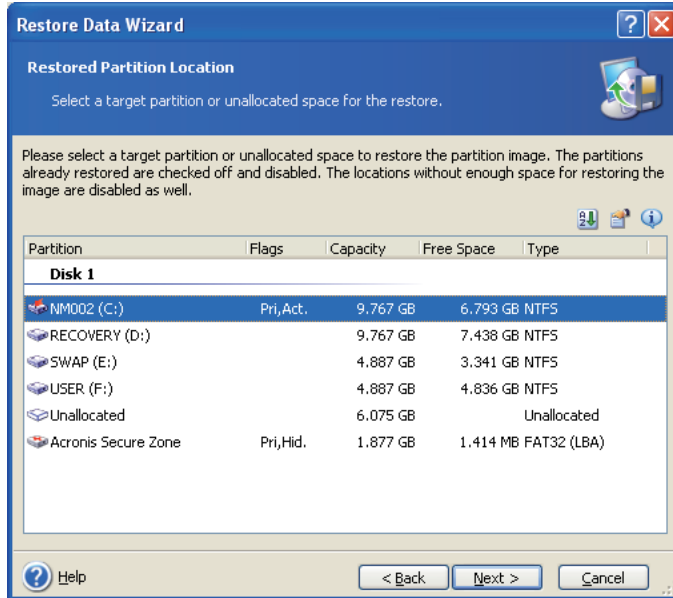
Restore Data Wizard

Restored Partition Location

Select a target partition or unallocated space for the restore.

Please select a target partition or unallocated space to restore the partition image. The partitions already restored are checked off and disabled. The locations without enough space for restoring the image are disabled as well.

| Partition | Flags | Capacity | Free Space | Type |
|---|---|---|---|---|
| Disk 1 | | | | |
| NM002 (C:) | Pri,Act. | 9.767 GB | 6.793 GB | NTFS |
| RECOVERY (D:) | | 9.767 GB | 7.438 GB | NTFS |
| SWAP (E:) | | 4.887 GB | 3.341 GB | NTFS |
| USER (F:) | | 4.887 GB | 4.836 GB | NTFS |
| Unallocated | | 6.075 GB | | Unallocated |
| Acronis Secure Zone | Pri,Hid. | 1.877 GB | 1.414 MB | FAT32 (LBA) |

Help

< Back

Next >

Cancel